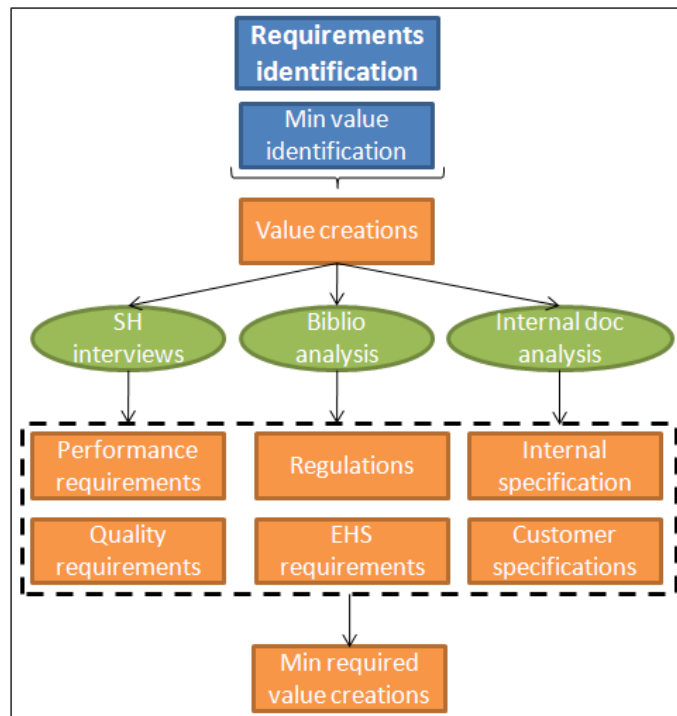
Requirements identification

Min value identification

Value creations

SH interviews

Biblio analysis

Internal doc analysis

Performance requirements

Regulations

Internal specification

Quality requirements

EHS requirements

Customer specifications

Min required value creations